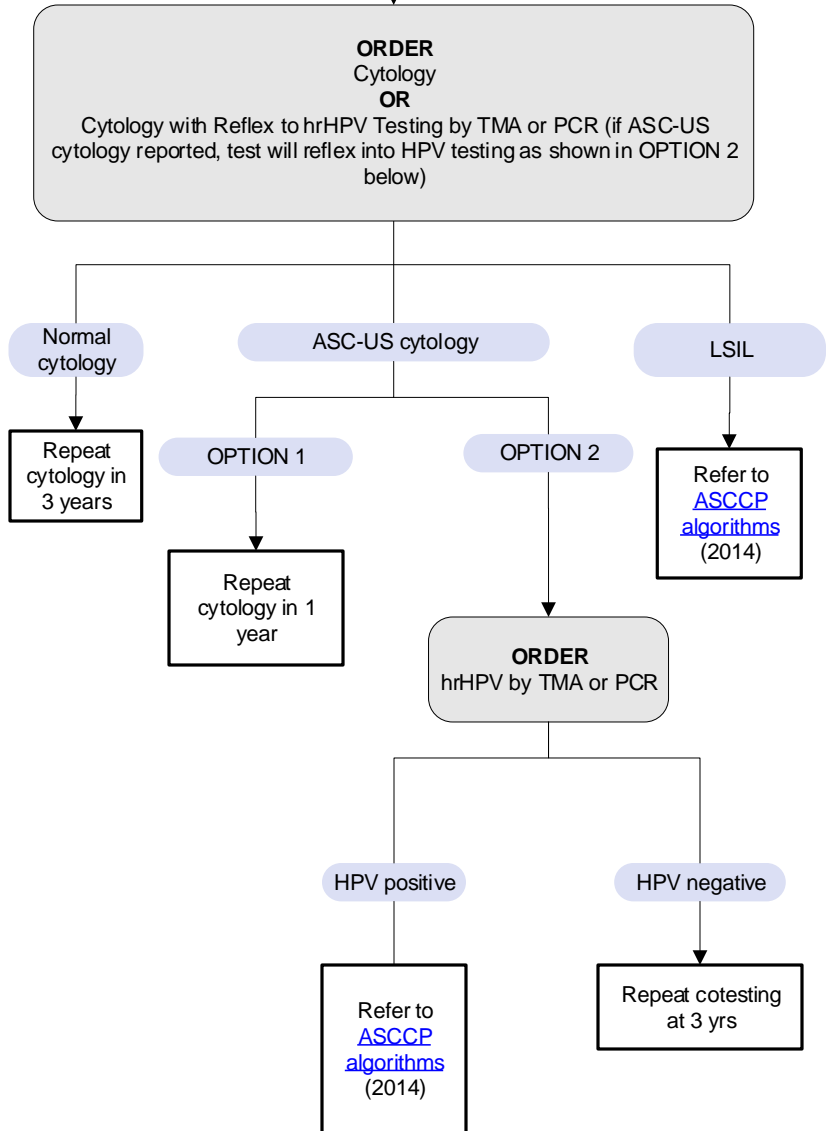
**ORDER**
Cytology
**OR**
Cytology with Reflex to hrHPV Testing by TMA or PCR (if ASC-US cytology reported, test will reflex into HPV testing as shown in OPTION 2 below)

Normal cytology

Repeat cytology in 3 years

ASC-US cytology

OPTION 1

Repeat cytology in 1 year

OPTION 2

**ORDER**
hrHPV by TMA or PCR

HPV positive

Refer to ASCCP algorithms (2014)

HPV negative

Repeat cotesting at 3 yrs

LSIL

Refer to ASCCP algorithms (2014)